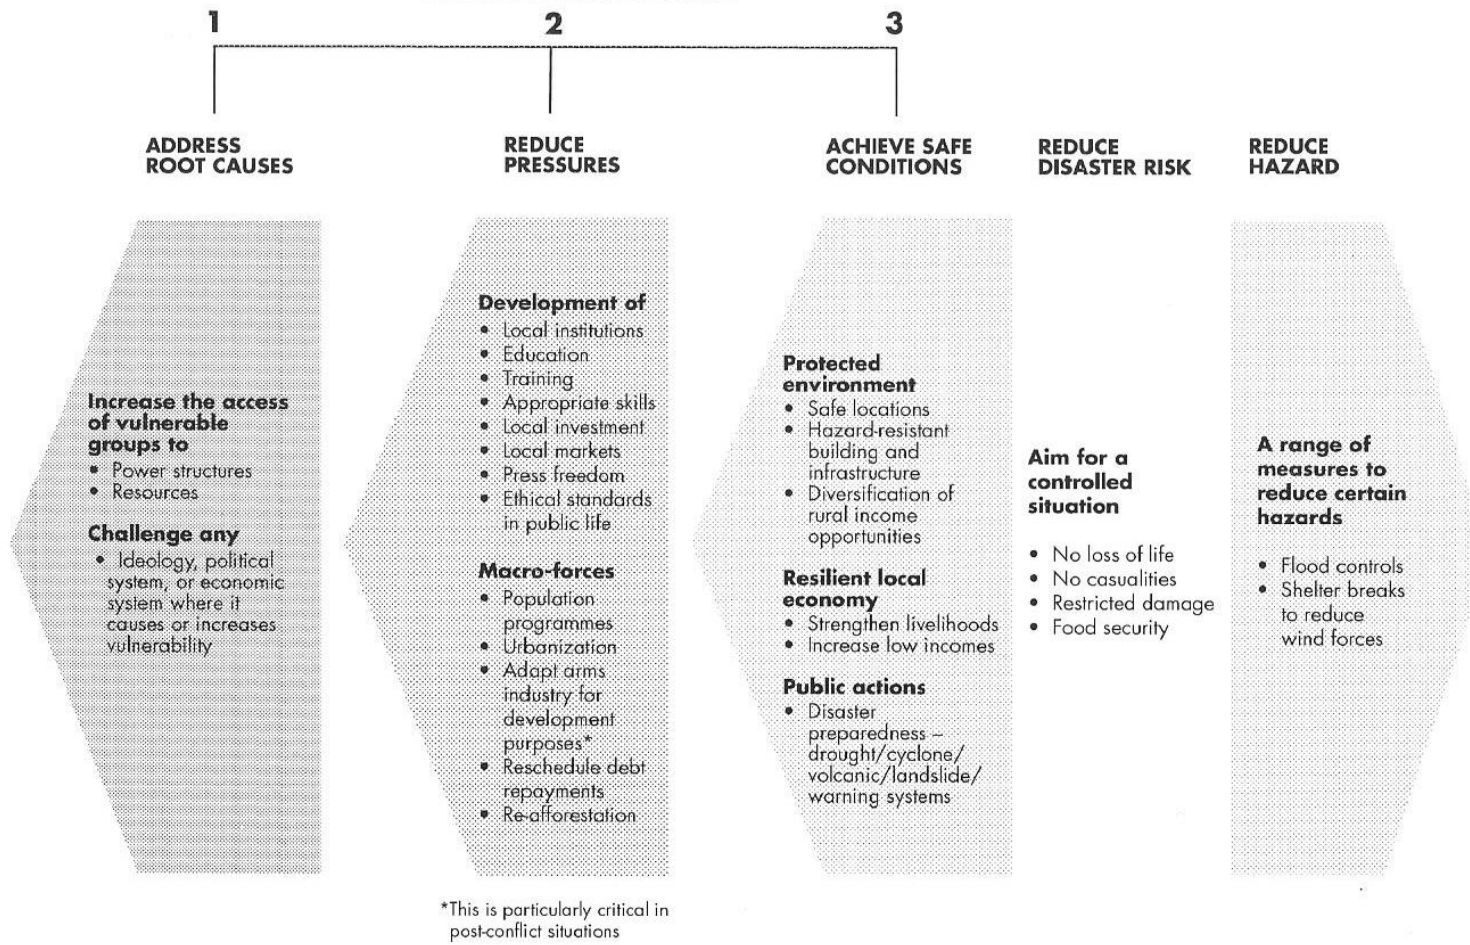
1

2

3

ADDRESS ROOT CAUSES

REDUCE PRESSURES

ACHIEVE SAFE CONDITIONS

REDUCE DISASTER RISK

REDUCE HAZARD

Increase the access of vulnerable groups to
• Power structures
• Resources

Challenge any
• Ideology, political system, or economic system where it causes or increases vulnerability

Development of
• Local institutions
• Education
• Training
• Appropriate skills
• Local investment
• Local markets
• Press freedom
• Ethical standards in public life

Macro-forces
• Population programmes
• Urbanization
• Adapt arms industry for development purposes*
• Reschedule debt repayments
• Re-afforestation

*This is particularly critical in post-conflict situations

Protected environment
• Safe locations
• Hazard-resistant building and infrastructure
• Diversification of rural income opportunities

Resilient local economy
• Strengthen livelihoods
• Increase low incomes

Public actions
• Disaster preparedness – drought/cyclone/volcanic/landslide/warning systems

Aim for a controlled situation

• No loss of life
• No casualities
• Restricted damage
• Food security

A range of measures to reduce certain hazards

• Flood controls
• Shelter breaks to reduce wind forces